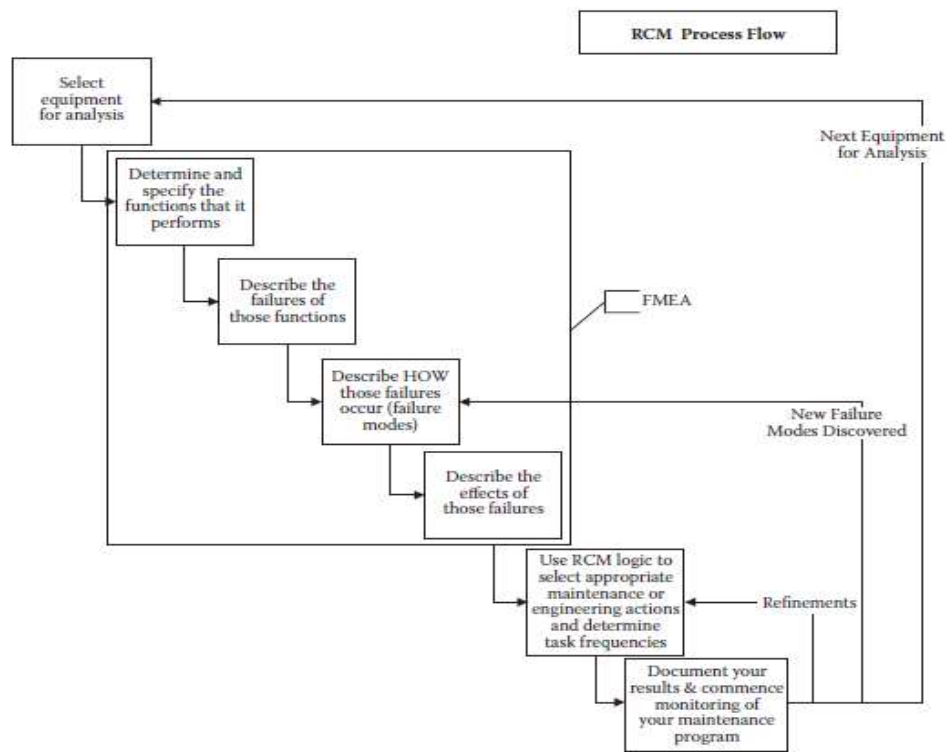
RCM Process Flow

Select equipment for analysis

Next Equipment for Analysis

Determine and specify the functions that it performs

Describe the failures of those functions

FMEA

Describe HOW those failures occur (failure modes)

New Failure Modes Discovered

Describe the effects of those failures

Use RCM logic to select appropriate maintenance or engineering actions and determine task frequencies

Refinements

Document your results & commence monitoring of your maintenance program